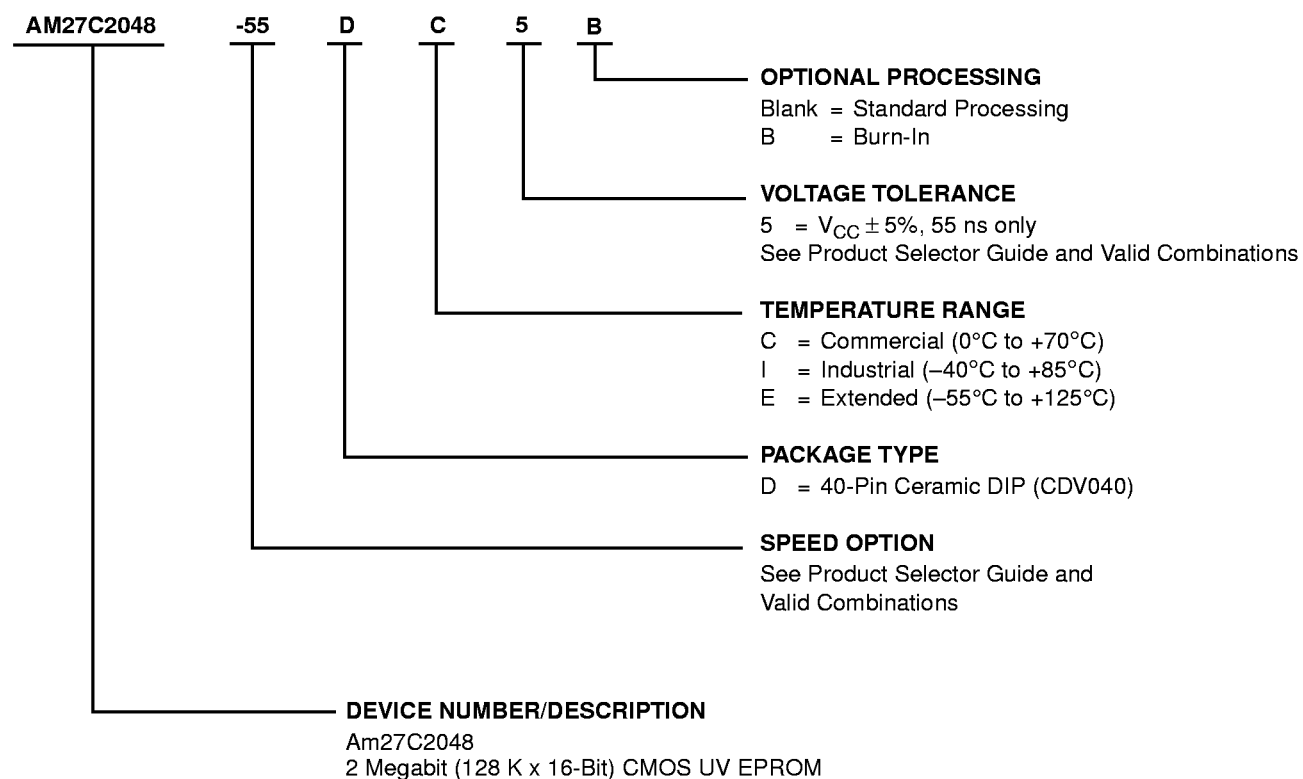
AM27C2048 -55 D C 5 B

OPTIONAL PROCESSING
Blank = Standard Processing
B = Burn-In

VOLTAGE TOLERANCE
5 = $V_{CC} \pm 5\%$, 55 ns only
See Product Selector Guide and Valid Combinations

TEMPERATURE RANGE
C = Commercial (0°C to +70°C)
I = Industrial (–40°C to +85°C)
E = Extended (–55°C to +125°C)

PACKAGE TYPE
D = 40-Pin Ceramic DIP (CDV040)

SPEED OPTION
See Product Selector Guide and Valid Combinations

DEVICE NUMBER/DESCRIPTION
Am27C2048
2 Megabit (128 K x 16-Bit) CMOS UV EPROM